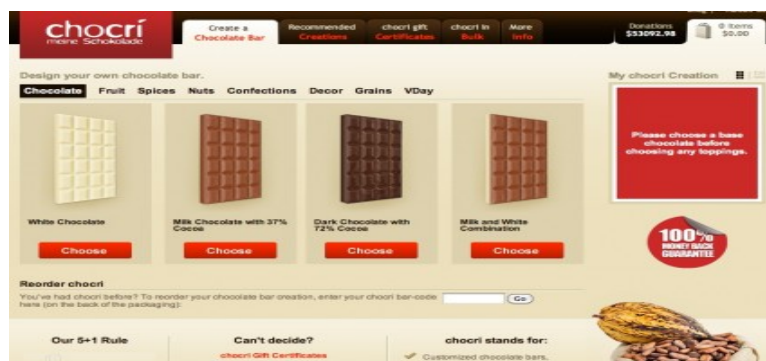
chocri
meine Schokolade

Create a Chocolate Bar
Recommended Creations
chocri gift Certificates
chocri in Bulk
More Info

Donations $53092.98
0 items $0.00

Design your own chocolate bar.

Chocolate Fruit Spices Nuts Confections Decor Grains VDay

My chocri Creation

Please choose a base chocolate before choosing any toppings.

White Chocolate
Choose

Milk Chocolate with 37% Cocoa
Choose

Dark Chocolate with 72% Cocoa
Choose

Milk and White Combination
Choose

100% MONEY BACK GUARANTEE

Reorder chocri
You've had chocri before? To reorder your chocolate bar creation, enter your chocri bar-code here (on the back of the packaging):
Go

Our 5+1 Rule

Can't decide?
chocri Gift Certificates

chocri stands for:
Customized chocolate bars.